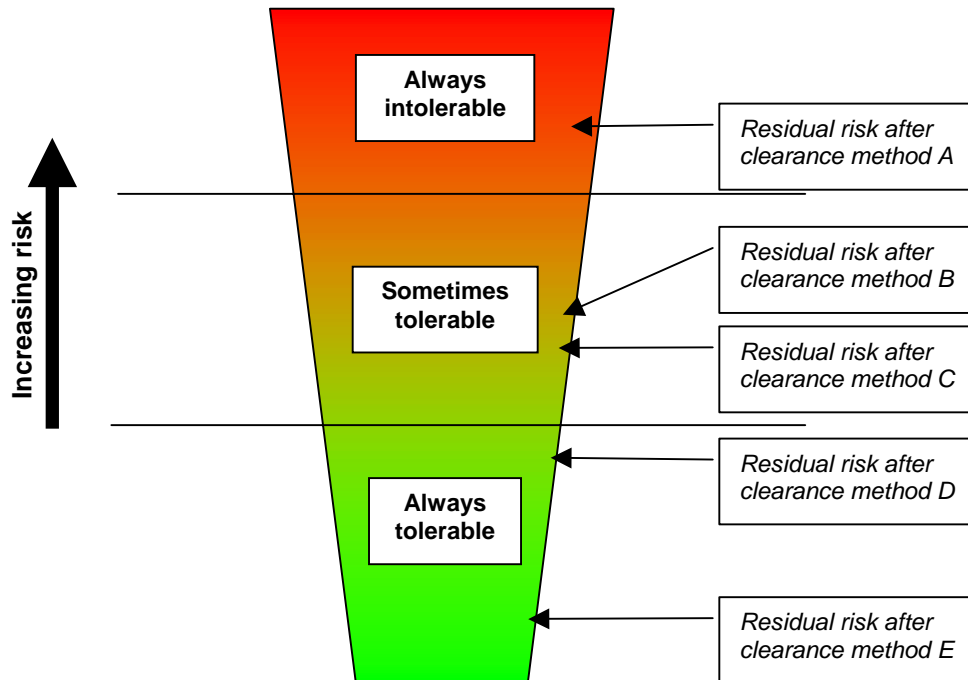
Increasing risk

Always intolerable

Residual risk after clearance method A

Sometimes tolerable

Residual risk after clearance method B

Residual risk after clearance method C

Always tolerable

Residual risk after clearance method D

Residual risk after clearance method E